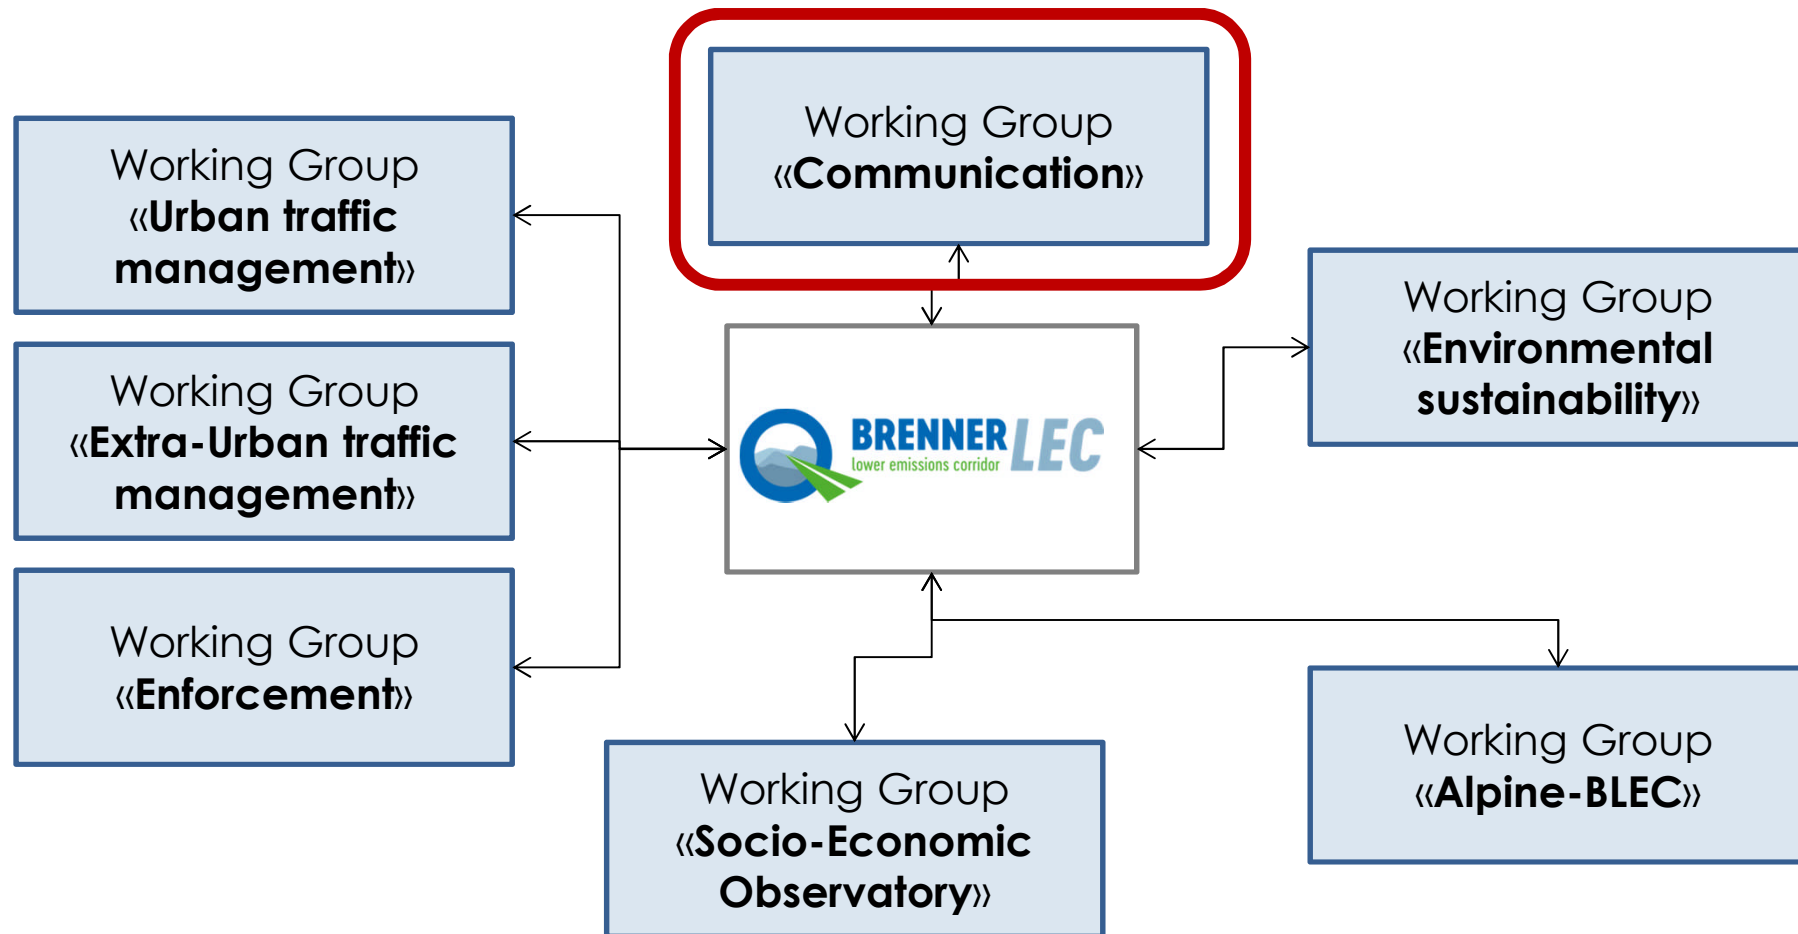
Working Group
«Communication»

Working Group
«Urban traffic management»

Working Group
«Extra-Urban traffic management»

Working Group
«Enforcement»

BRENNER LEC
lower emissions corridor

Working Group
«Environmental sustainability»

Working Group
«Socio-Economic Observatory»

Working Group
«Alpine-BLEC»